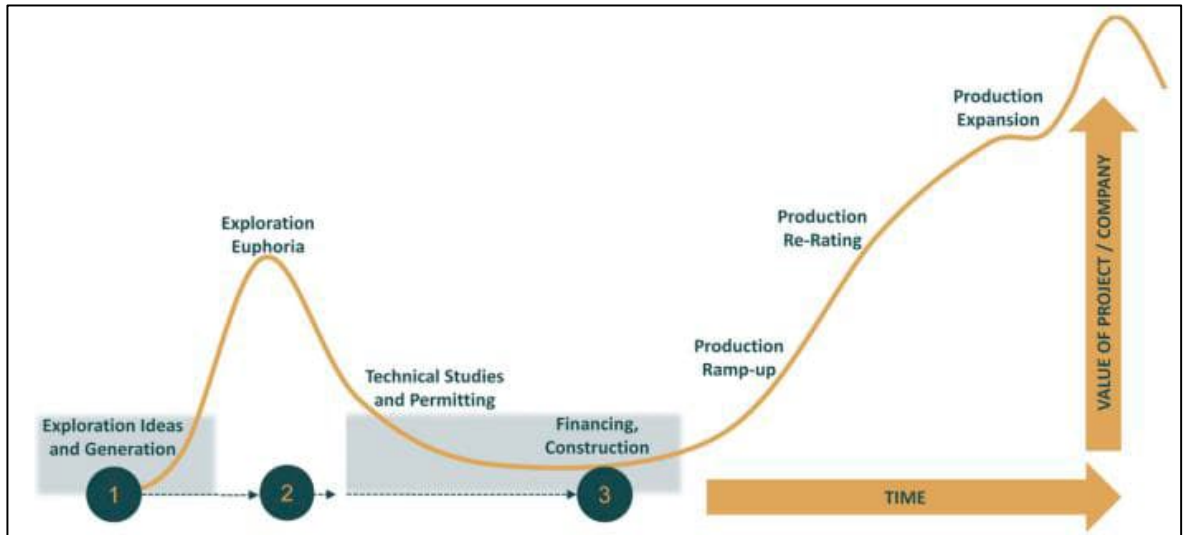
Production Expansion

Exploration Euphoria

Production Re-Rating

VALUE OF PROJECT / COMPANY

Production Ramp-up

Technical Studies and Permitting

Exploration Ideas and Generation

Financing, Construction

1

2

3

TIME